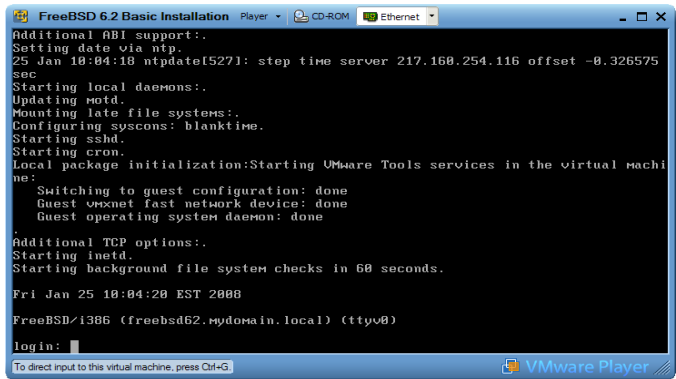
FreeBSD 6.2 Basic Installation Player CD-ROM Ethernet

Additional ABI support:.
Setting date via ntp.
25 Jan 10:04:18 ntpdate[527]: step time server 217.160.254.116 offset -0.326575 sec
Starting local daemons:.
Updating motd.
Mounting late file systems:.
Configuring syscons: blanktime.
Starting sshd.
Starting cron.
Local package initialization:Starting VMware Tools services in the virtual machine:
Switching to guest configuration: done
Guest vmxnet fast network device: done
Guest operating system daemon: done
.
Additional TCP options:.
Starting inetd.
Starting background file system checks in 60 seconds.

Fri Jan 25 10:04:20 EST 2008

FreeBSD/i386 (freebsd62.mydomain.local) (ttyv0)

login:

To direct input to this virtual machine, press Ctrl+G.

VMware Player